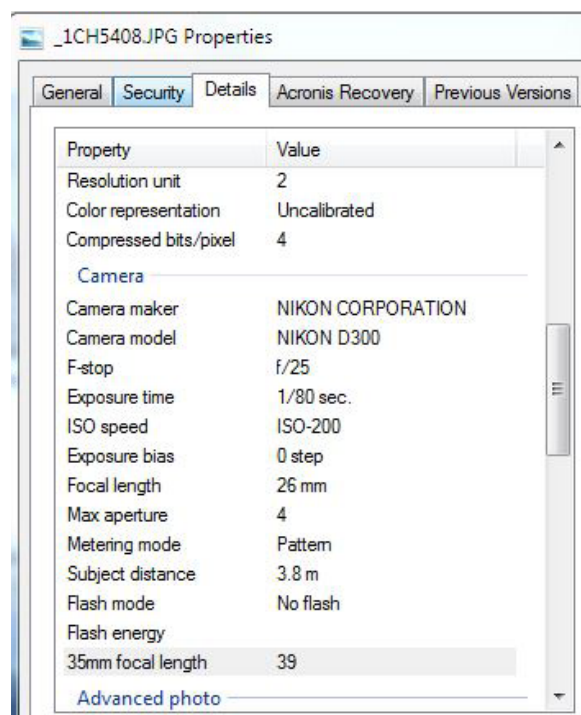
_1CH5408.JPG Properties

General | Security | Details | Acronis Recovery | Previous Versions

| Property | Value |
|---|---|
| Resolution unit | 2 |
| Color representation | Uncalibrated |
| Compressed bits/pixel | 4 |

Camera

| Property | Value |
|---|---|
| Camera maker | NIKON CORPORATION |
| Camera model | NIKON D300 |
| F-stop | f/25 |
| Exposure time | 1/80 sec. |
| ISO speed | ISO-200 |
| Exposure bias | 0 step |
| Focal length | 26 mm |
| Max aperture | 4 |
| Metering mode | Pattern |
| Subject distance | 3.8 m |
| Flash mode | No flash |
| Flash energy | |
| 35mm focal length | 39 |

Advanced photo